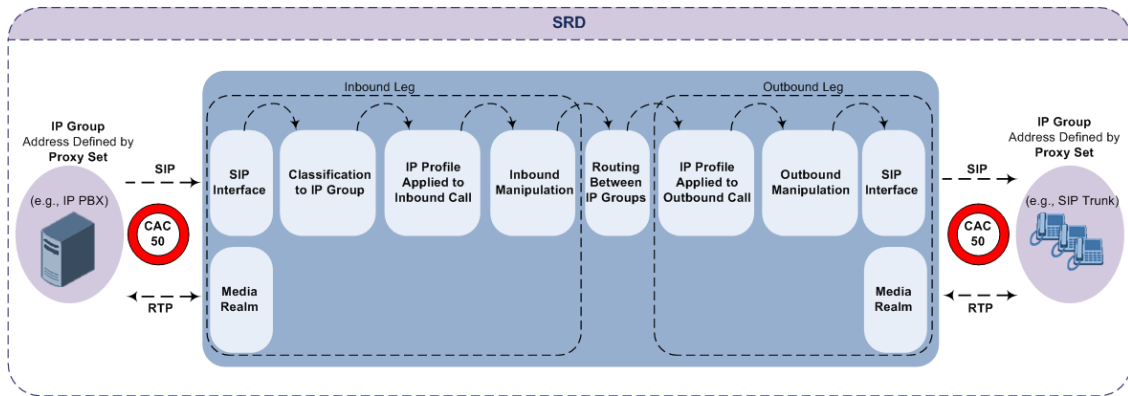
SRD

Inbound Leg

Outbound Leg

IP Group
Address Defined by
Proxy Set

(e.g., IP PBX)

SIP

CAC
50

RTP

SIP Interface

Media Realm

Classification to IP Group

IP Profile Applied to Inbound Call

Inbound Manipulation

Routing Between IP Groups

IP Profile Applied to Outbound Call

Outbound Manipulation

SIP Interface

Media Realm

SIP

CAC
50

RTP

IP Group
Address Defined by
Proxy Set

(e.g., SIP Trunk)